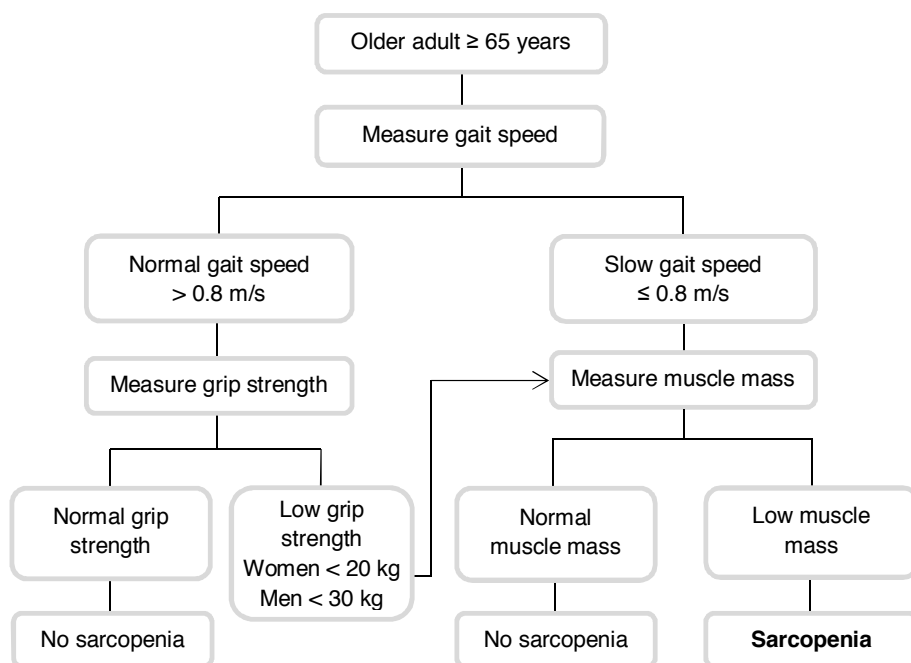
Older adult ≥ 65 years

Measure gait speed

Normal gait speed > 0.8 m/s

Slow gait speed ≤ 0.8 m/s

Measure grip strength

Measure muscle mass

Normal grip strength

Low grip strength Women < 20 kg Men < 30 kg

Normal muscle mass

Low muscle mass

No sarcopenia

No sarcopenia

**Sarcopenia**